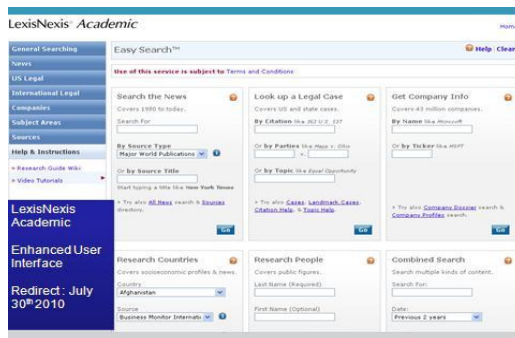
LexisNexis® Academic

Home

General Searching
News
US Legal
International Legal
Companies
Subject Areas
Sources
Help & Instructions
» Research Guide Wiki
» Video Tutorials

LexisNexis Academic

Enhanced User Interface

Redirect : July 30th 2010

Easy Search™

Help | Clear

Use of this service is subject to Terms and Conditions

Search the News
Covers 1980 to today.
Search For
By Source Type
Major World Publications
Or by Source Title
Start typing a title like New York Times
» Try also All News search & Sources directory.
Go

Look up a Legal Case
Covers US and state cases.
By Citation like 362 U.S. 137
Or by Parties like Mapp v. Ohio
v.
Or by Topic like Equal Opportunity
» Try also Cases, Landmark Cases, Citation Help, & Topic Help.
Go

Get Company Info
Covers 43 million companies.
By Name like Microsoft
Or by Ticker like MSFT
» Try also Company Dossier search & Company Profiles search.
Go

Research Countries
Covers socioeconomic profiles & news.
Country
Afghanistan
Source
Business Monitor Internati

Research People
Covers public figures.
Last Name (Required)
First Name (Optional)

Combined Search
Search multiple kinds of content.
Search For:
Date:
Previous 2 years